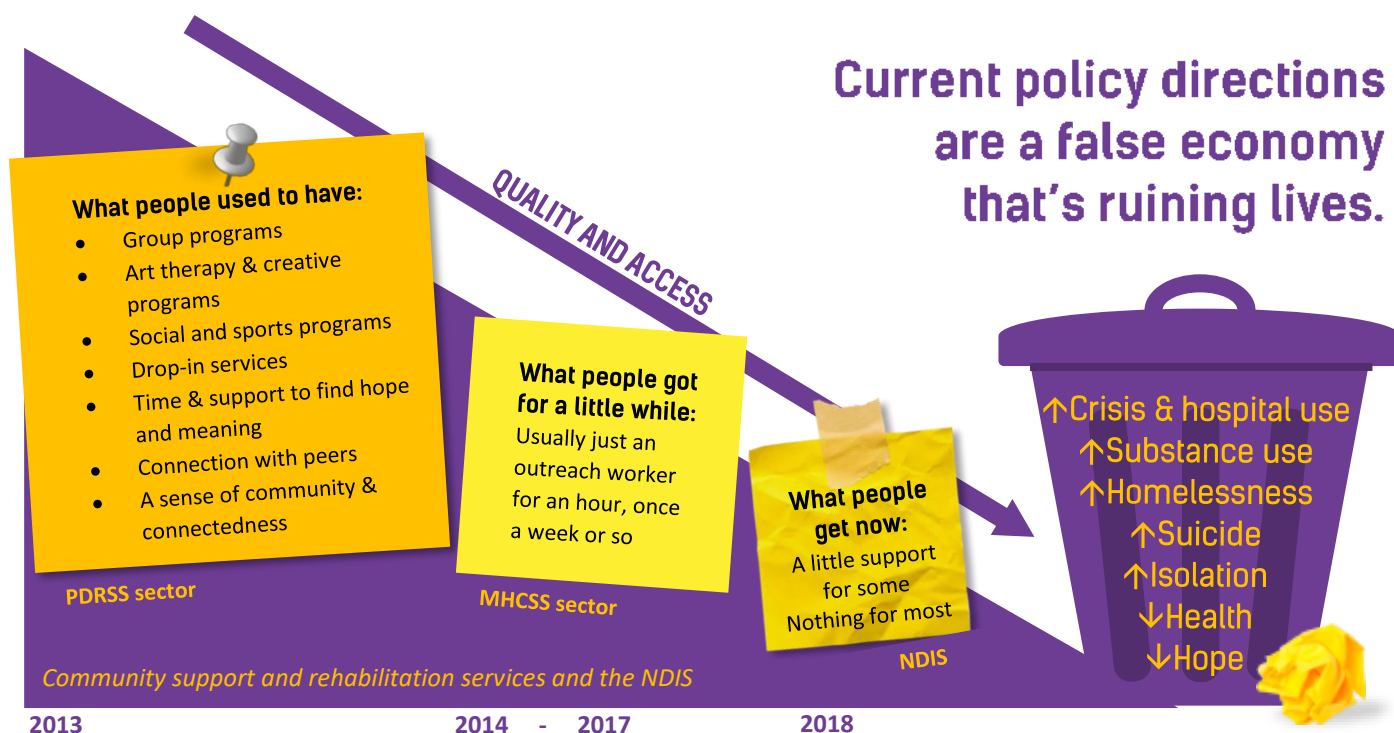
Current policy directions are a false economy that's ruining lives.

QUALITY AND ACCESS

What people used to have:
- Group programs
- Art therapy & creative programs
- Social and sports programs
- Drop-in services
- Time & support to find hope and meaning
- Connection with peers
- A sense of community & connectedness

PDRSS sector

What people got for a little while:
Usually just an outreach worker for an hour, once a week or so

MHCSS sector

What people get now:
A little support for some
Nothing for most

NDIS

↑Crisis & hospital use
↑Substance use
↑Homelessness
↑Suicide
↑Isolation
↓Health
↓Hope

Community support and rehabilitation services and the NDIS

2013 2014 - 2017 2018